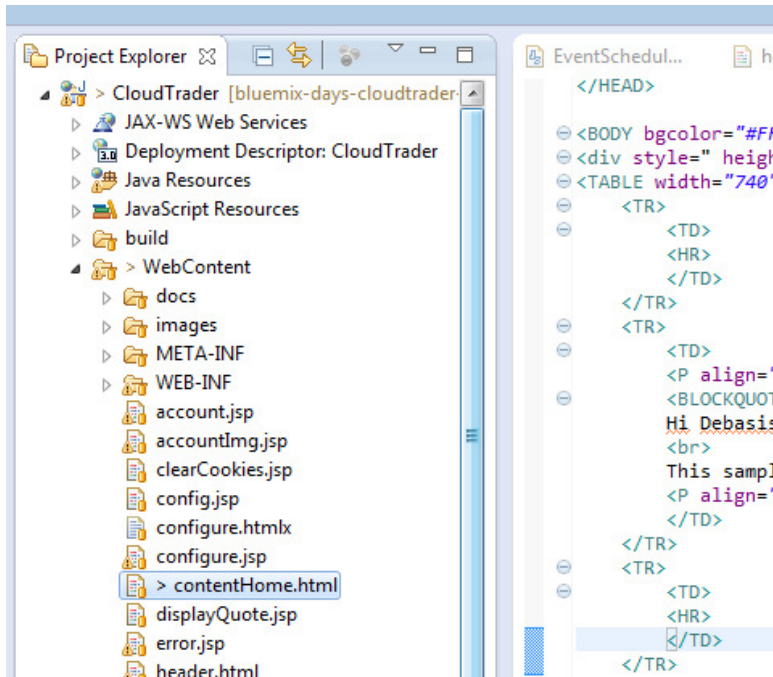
Project Explorer

> CloudTrader [bluemix-days-cloudtrader-
JAX-WS Web Services
Deployment Descriptor: CloudTrader
Java Resources
JavaScript Resources
build
> WebContent
docs
images
META-INF
WEB-INF
account.jsp
accountImg.jsp
clearCookies.jsp
config.jsp
configure.htmlx
configure.jsp
> contentHome.html
displayQuote.jsp
error.jsp
header.html

EventSchedul...
</HEAD>

<BODY bgcolor="#F
<div style=" heigh
<TABLE width="740
<TR>
<TD>
<HR>
</TD>
</TR>
<TR>
<TD>
<P align="
<BLOCKQUOT
Hi Debasis
<br>
This sampl
<P align="
</TD>
</TR>
<TR>
<TD>
<HR>
</TD>
</TR>